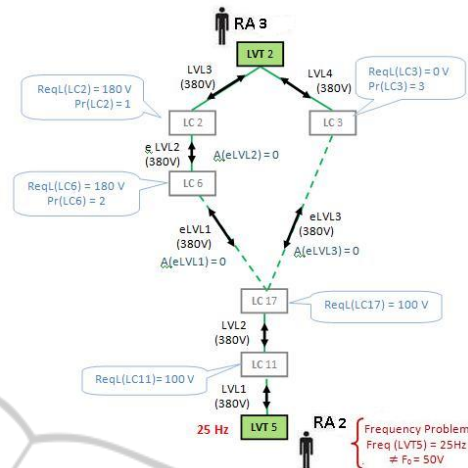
RA 3

LVT 2

LVL3 (380V)

LVL4 (380V)

ReqL(LC2) = 180 V
Pr(LC2) = 1

ReqL(LC3) = 0 V
Pr(LC3) = 3

LC 2

LC 3

e LVL2 (380V)

A(eLVL2) = 0

ReqL(LC6) = 180 V
Pr(LC6) = 2

LC 6

eLVL1 (380V)

A(eLVL1) = 0

eLVL3 (380V)

A(eLVL3) = 0

LC 17

ReqL(LC17) = 100 V

LVL2 (380V)

LC 11

ReqL(LC11) = 100 V

LVL1 (380V)

25 Hz

LVT 5

RA 2

Frequency Problem
Freq (LVT5) = 25Hz
$\neq F_0 = 50V$